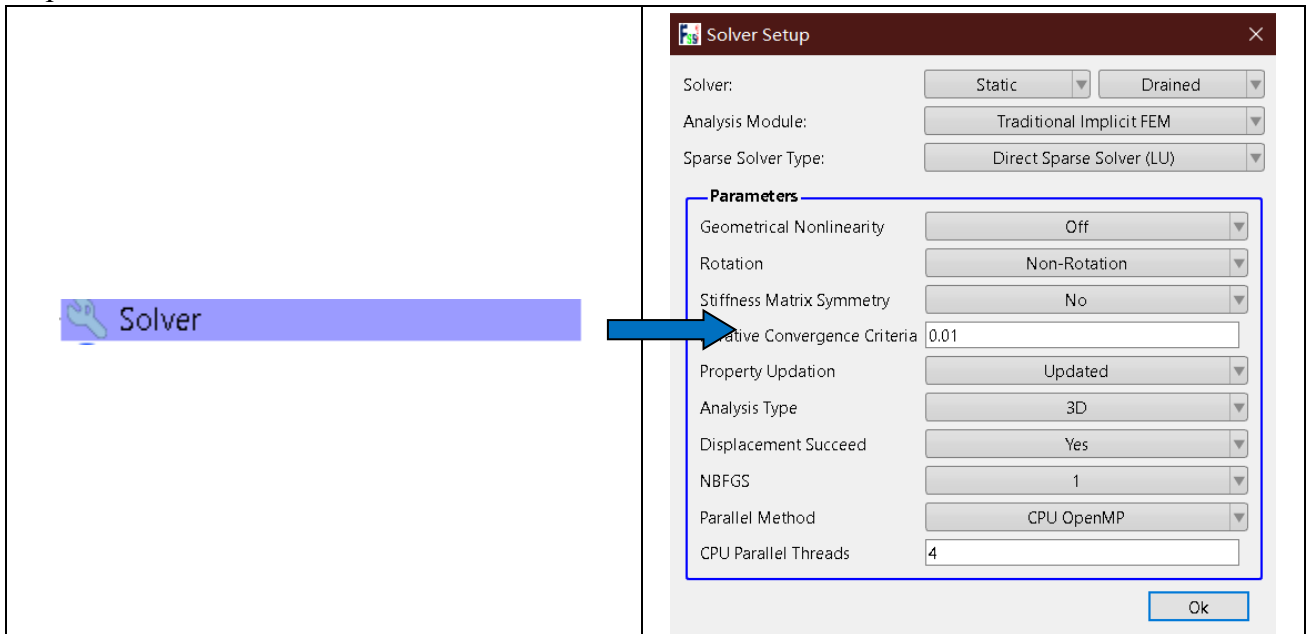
Solver

Solver Setup

Solver: Static Drained

Analysis Module: Traditional Implicit FEM

Sparse Solver Type: Direct Sparse Solver (LU)

Parameters

| | |
|---|---|
| Geometrical Nonlinearity | Off |
| Rotation | Non-Rotation |
| Stiffness Matrix Symmetry | No |
| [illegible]rative Convergence Criteria | 0.01 |
| Property Updation | Updated |
| Analysis Type | 3D |
| Displacement Succeed | Yes |
| NBFGS | 1 |
| Parallel Method | CPU OpenMP |
| CPU Parallel Threads | 4 |

Ok